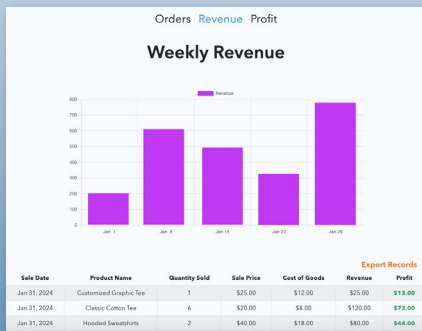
Orders Revenue Profit

Weekly Revenue

Revenue

800
700
600
500
400
300
200
100
0

Jan 1 Jan 8 Jan 15 Jan 22 Jan 29

Export Records

| Sale Date | Product Name | Quantity Sold | Sale Price | Cost of Goods | Revenue | Profit |
|---|---|---|---|---|---|---|
| Jan 31, 2024 | Customized Graphic Tee | 1 | \$25.00 | \$12.00 | \$25.00 | \$13.00 |
| Jan 31, 2024 | Classic Cotton Tee | 6 | \$20.00 | \$8.00 | \$120.00 | \$72.00 |
| Jan 31, 2024 | Hooded Sweatshirts | 2 | \$40.00 | \$18.00 | \$80.00 | \$44.00 |